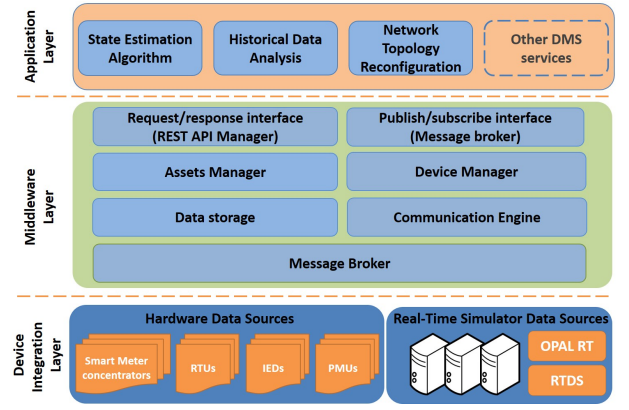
Application Layer

State Estimation Algorithm

Historical Data Analysis

Network Topology Reconfiguration

Other DMS services

Middleware Layer

Request/response interface (REST API Manager)

Publish/subscribe interface (Message broker)

Assets Manager

Device Manager

Data storage

Communication Engine

Message Broker

Device Integration Layer

Hardware Data Sources

Smart Meter concentrators

RTUs

IEDs

PMUs

Real-Time Simulator Data Sources

OPAL RT

RTDS